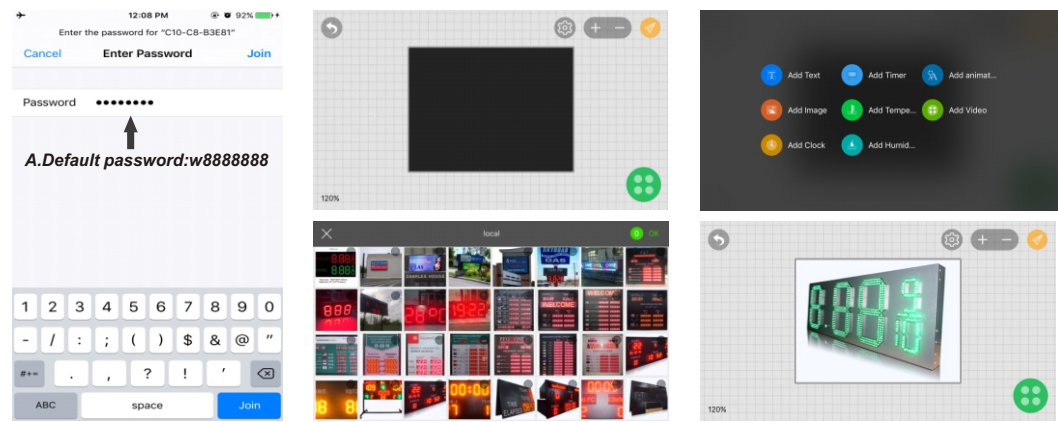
12:08 PM 92%
Enter the password for "C10-C8-B3E81"
Cancel Enter Password Join
Password ••••••••
A.Default password:w8888888
1 2 3 4 5 6 7 8 9 0
- / : ; ( ) $ & @ "
#+= . , ? ! '
ABC space Join

120%

local
0 OK

Add Text
Add Timer
Add animat...
Add Image
Add Tempe...
Add Video
Add Clock
Add Humid...

120%